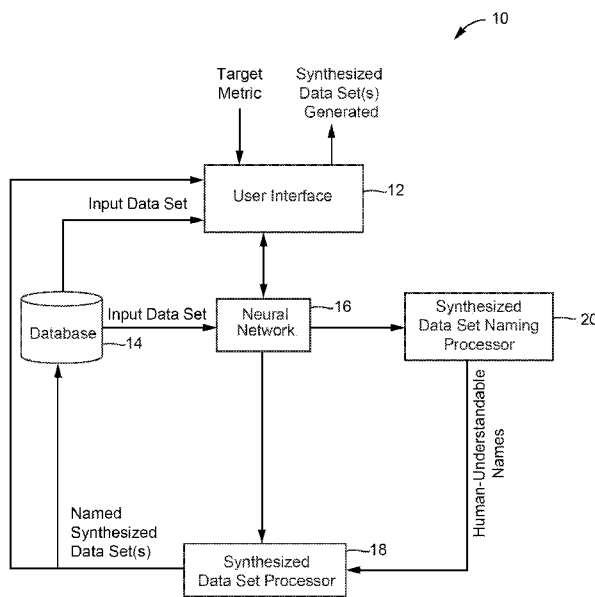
10

Target Metric

Synthesized Data Set(s) Generated

User Interface

12

Input Data Set

Input Data Set

Database

14

Neural Network

16

Synthesized Data Set Naming Processor

20

Human-Understandable Names

Named Synthesized Data Set(s)

Synthesized Data Set Processor

18